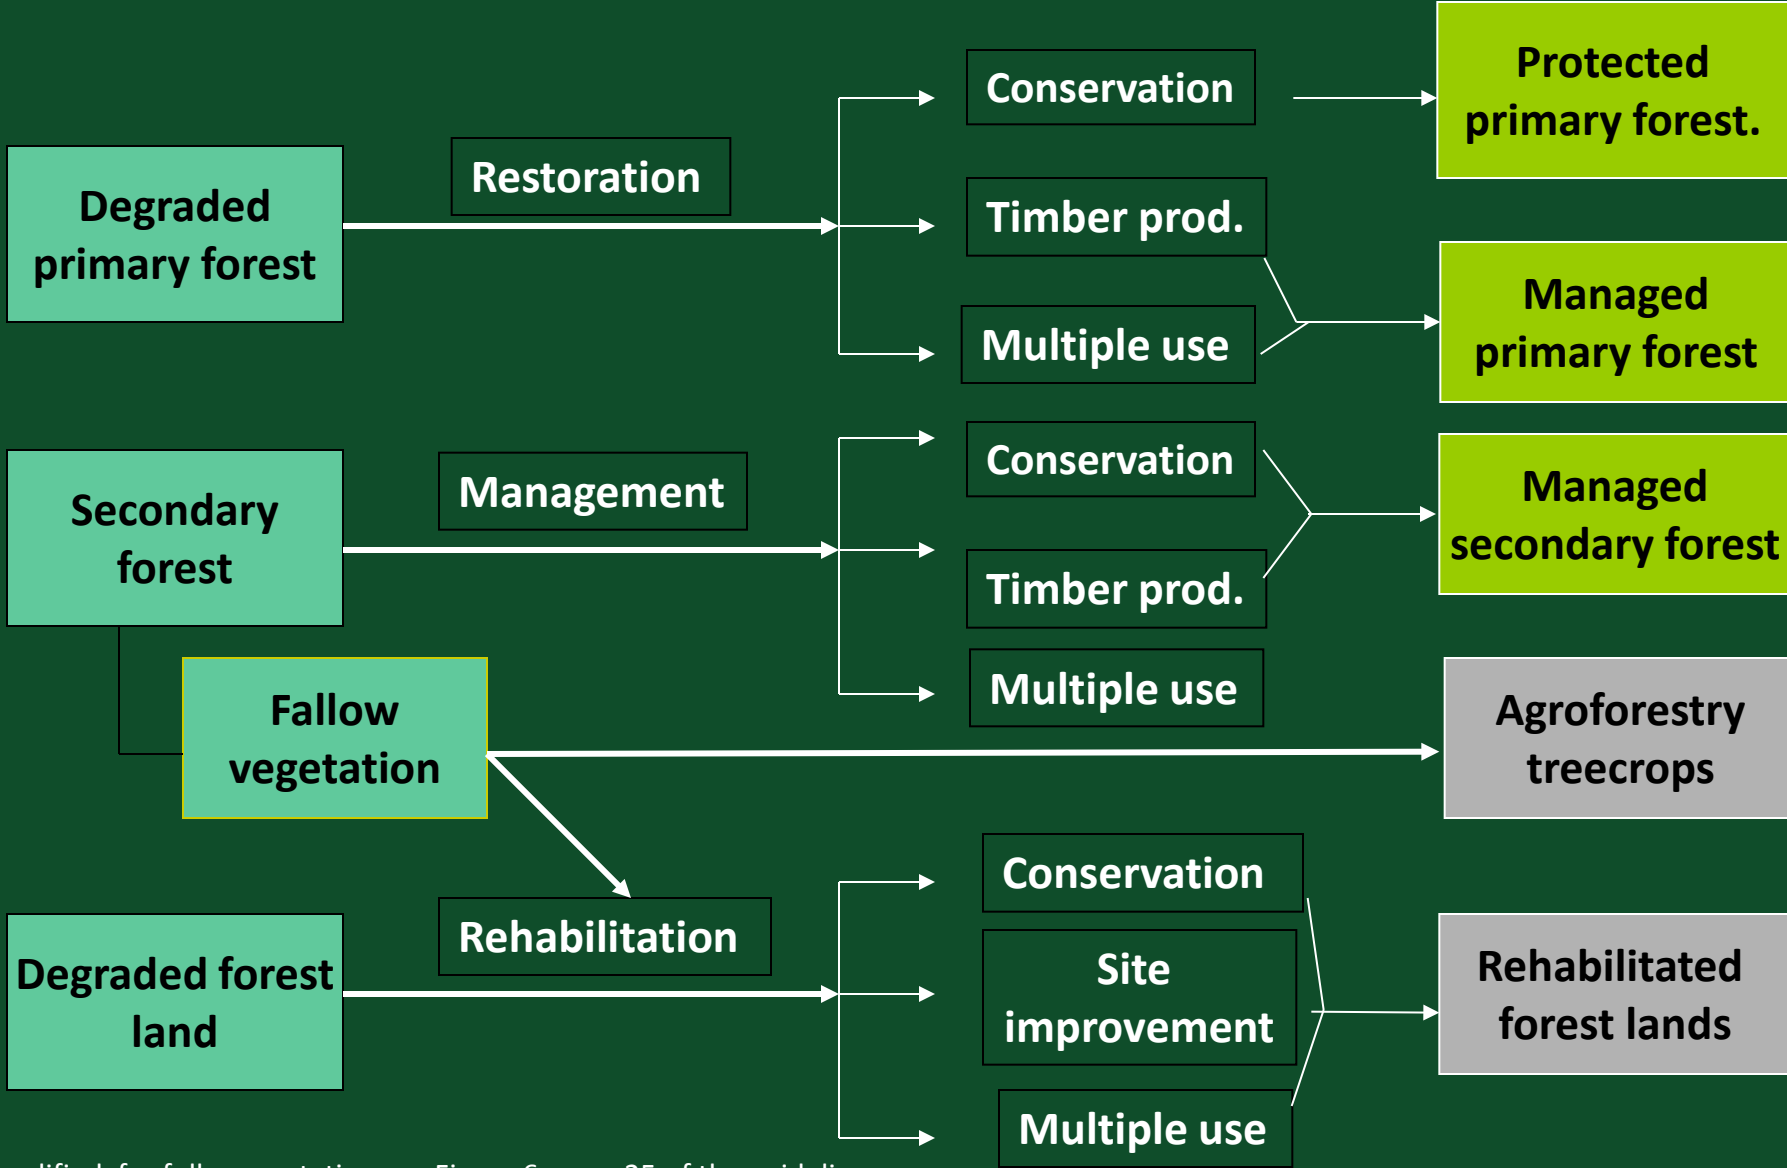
Degraded primary forest

Restoration

Conservation

Protected primary forest.

Timber prod.

Multiple use

Managed primary forest

Secondary forest

Management

Conservation

Managed secondary forest

Timber prod.

Fallow vegetation

Multiple use

Agroforestry treecrops

Conservation

Degraded forest land

Rehabilitation

Site improvement

Rehabilitated forest lands

Multiple use

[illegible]